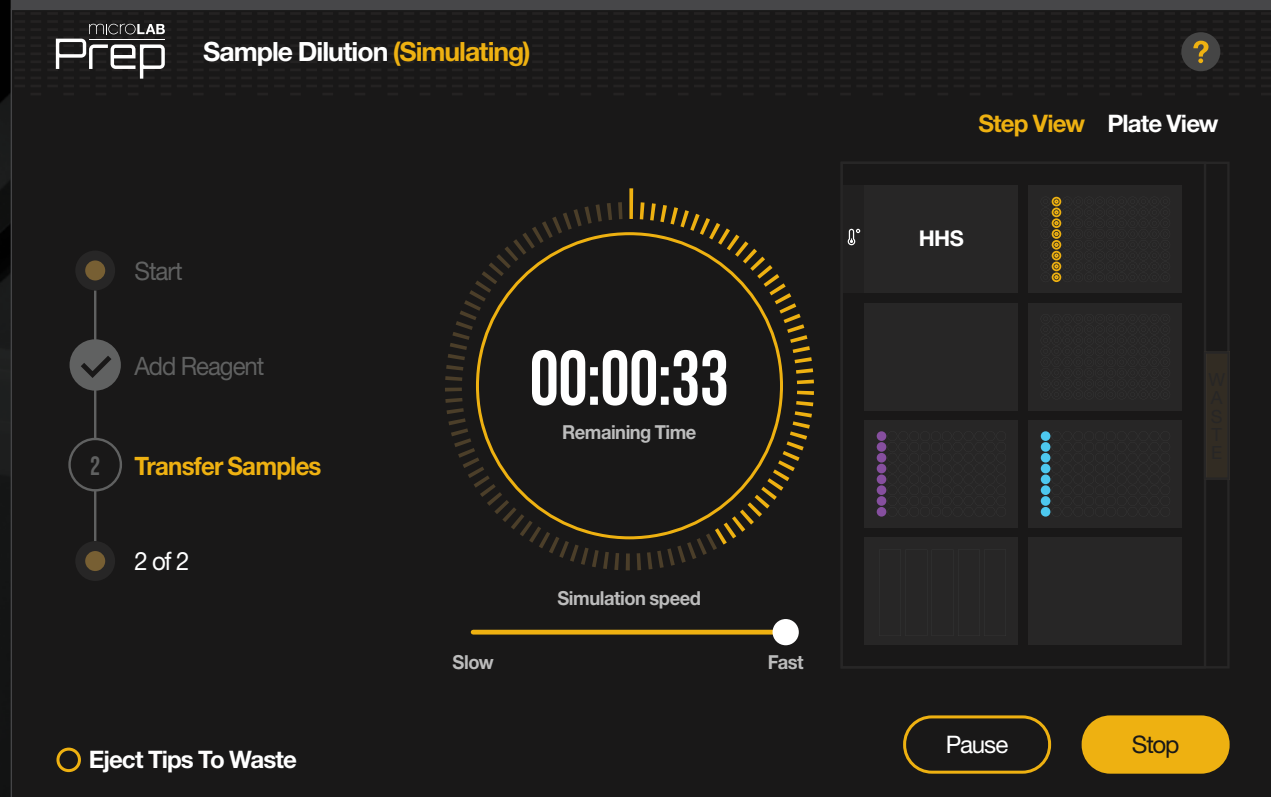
microLAB Prep

Sample Dilution (Simulating)

?

Step View Plate View

Start

Add Reagent

2 Transfer Samples

2 of 2

00:00:33
Remaining Time

Simulation speed

Slow Fast

HHS

WASTE

Eject Tips To Waste

Pause

Stop